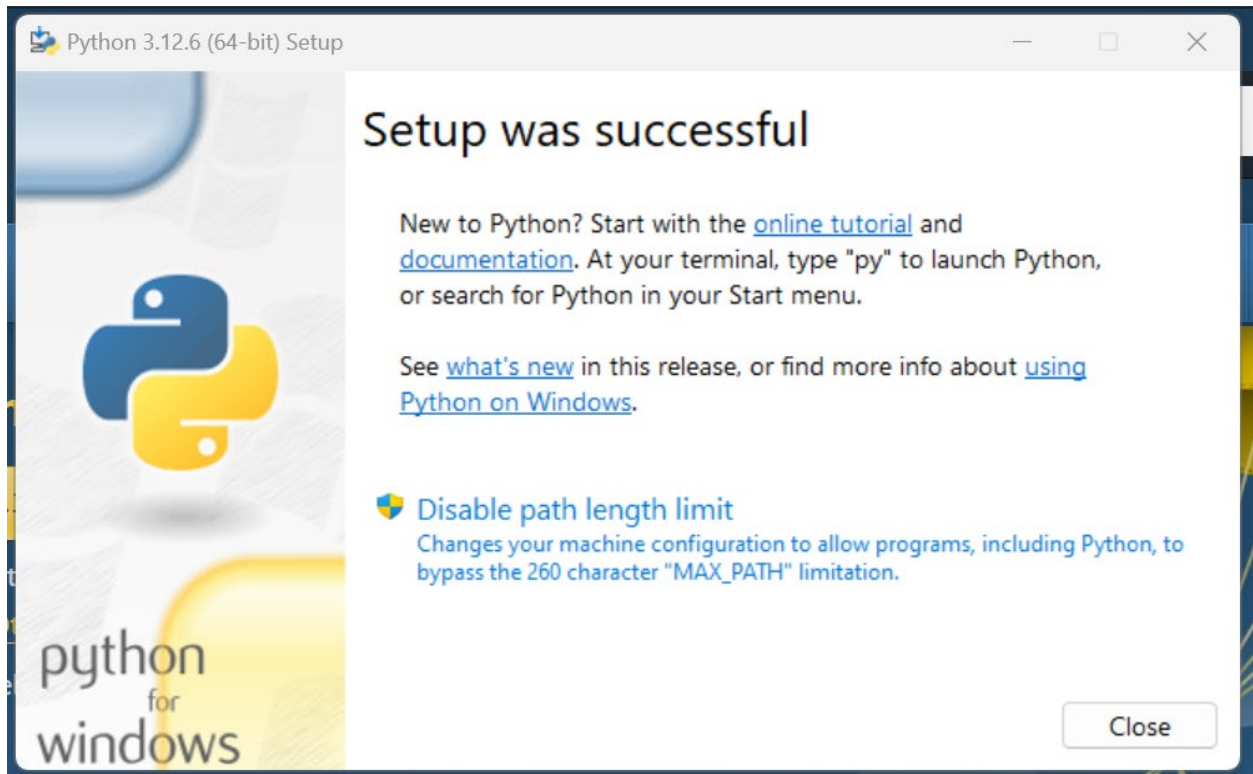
Python 3.12.6 (64-bit) Setup

Setup was successful

New to Python? Start with the online tutorial and documentation. At your terminal, type "py" to launch Python, or search for Python in your Start menu.

See what's new in this release, or find more info about using Python on Windows.

Disable path length limit
Changes your machine configuration to allow programs, including Python, to bypass the 260 character "MAX_PATH" limitation.

python
for
windows

Close